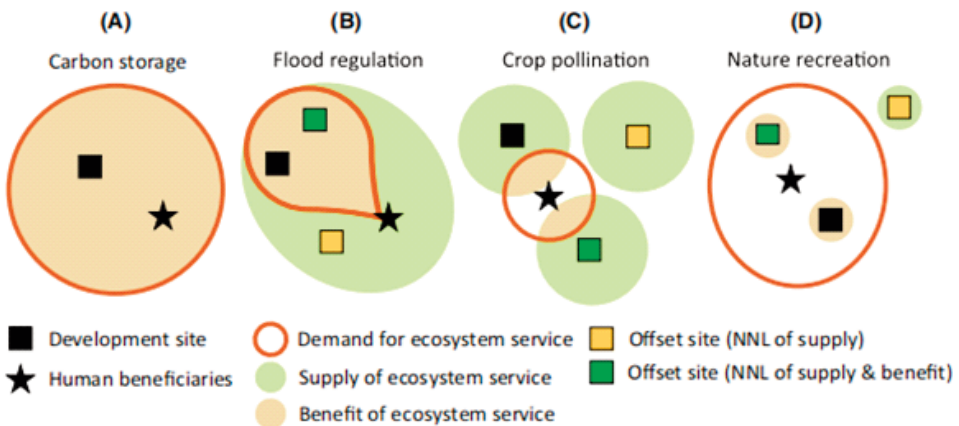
(A)
Carbon storage

(B)
Flood regulation

(C)
Crop pollination

(D)
Nature recreation

Development site
Human beneficiaries
Demand for ecosystem service
Supply of ecosystem service
Benefit of ecosystem service
Offset site (NNL of supply)
Offset site (NNL of supply & benefit)